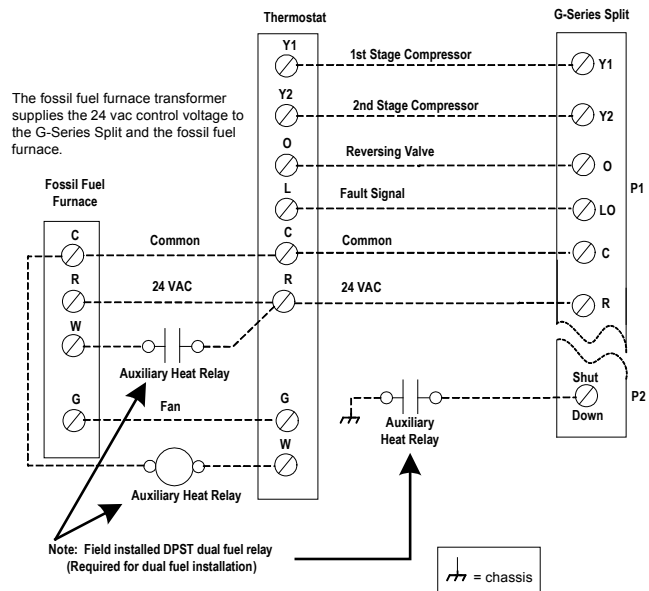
Thermostat

G-Series Split

The fossil fuel furnace transformer supplies the 24 vac control voltage to the G-Series Split and the fossil fuel furnace.

Y1
1st Stage Compressor
Y1

Y2
2nd Stage Compressor
Y2

O
Reversing Valve
O

L
Fault Signal
LO

P1

Fossil Fuel Furnace

C
Common
C
Common
C

R
24 VAC
R
24 VAC
R

W

Auxiliary Heat Relay

G
Fan
G

Shut Down

P2

Auxiliary Heat Relay

W

Auxiliary Heat Relay

Note: Field installed DPST dual fuel relay (Required for dual fuel installation)

= chassis